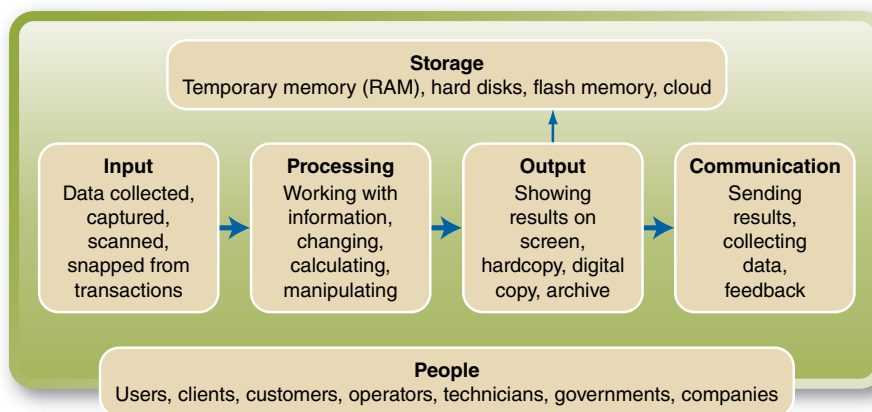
Storage
Temporary memory (RAM), hard disks, flash memory, cloud

Input
Data collected, captured, scanned, snapped from transactions

Processing
Working with information, changing, calculating, manipulating

Output
Showing results on screen, hardcopy, digital copy, archive

Communication
Sending results, collecting data, feedback

People
Users, clients, customers, operators, technicians, governments, companies